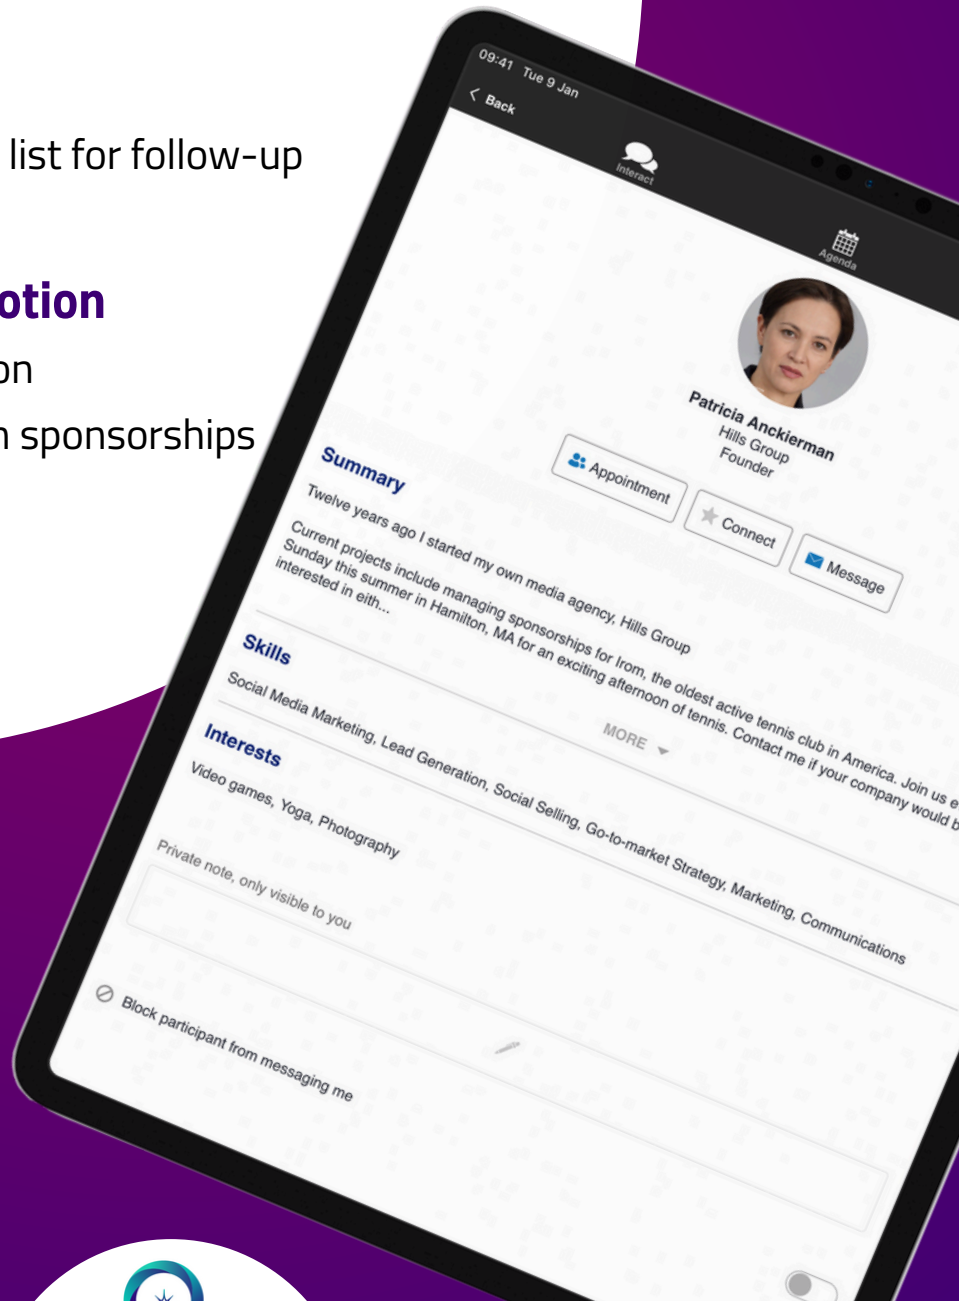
list for follow-up

otion

on

n sponsorships

09:41 Tue 9 Jan

Back

Interact

Agenda

Patricia Anckierman
Hills Group
Founder

Appointment

Connect

Message

Summary

Twelve years ago I started my own media agency, Hills Group

Current projects include managing sponsorships for Irom, the oldest active tennis club in America. Join us e Sunday this summer in Hamilton, MA for an exciting afternoon of tennis. Contact me if your company would b interested in eith...

MORE

Skills

Social Media Marketing, Lead Generation, Social Selling, Go-to-market Strategy, Marketing, Communications

Interests

Video games, Yoga, Photography

Private note, only visible to you

Block participant from messaging me